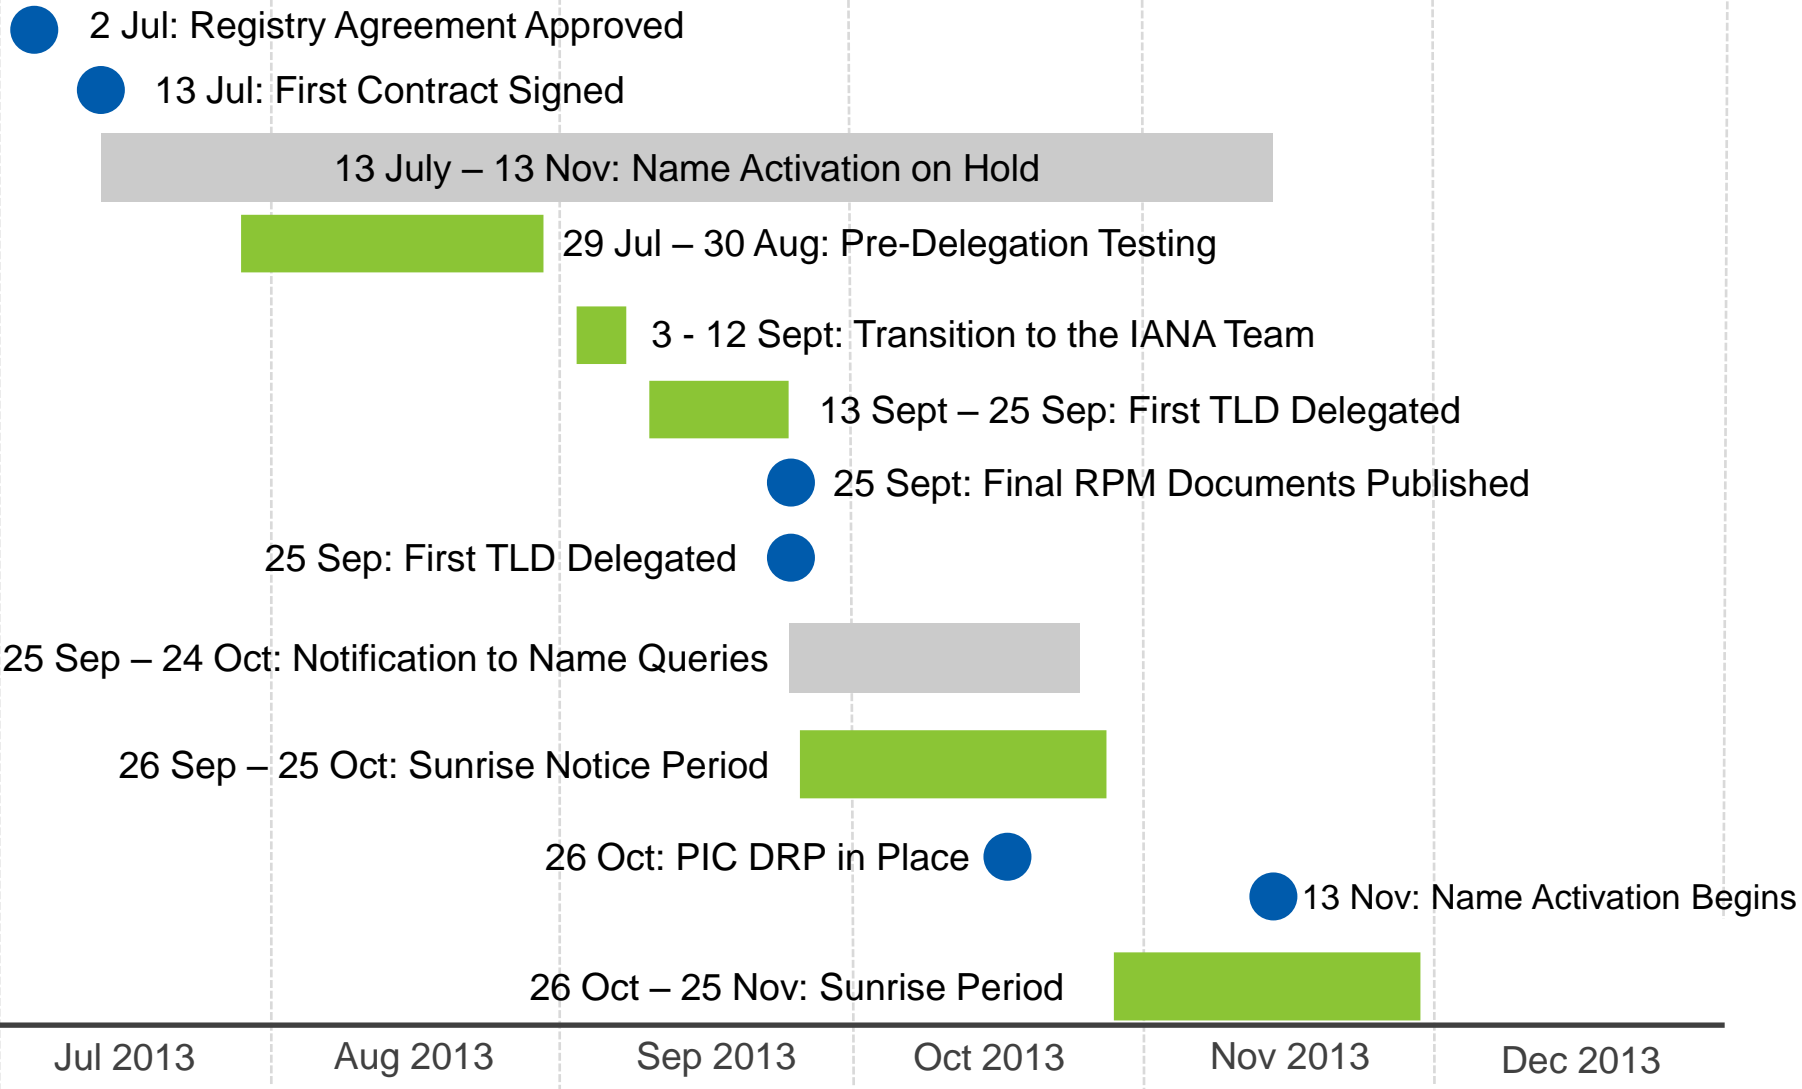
2 Jul: Registry Agreement Approved

13 Jul: First Contract Signed

13 July – 13 Nov: Name Activation on Hold

29 Jul – 30 Aug: Pre-Delegation Testing

3 - 12 Sept: Transition to the IANA Team

13 Sept – 25 Sep: First TLD Delegated

25 Sept: Final RPM Documents Published

25 Sep: First TLD Delegated

25 Sep – 24 Oct: Notification to Name Queries

26 Sep – 25 Oct: Sunrise Notice Period

26 Oct: PIC DRP in Place

13 Nov: Name Activation Begins

26 Oct – 25 Nov: Sunrise Period

Jul 2013 Aug 2013 Sep 2013 Oct 2013 Nov 2013 Dec 2013